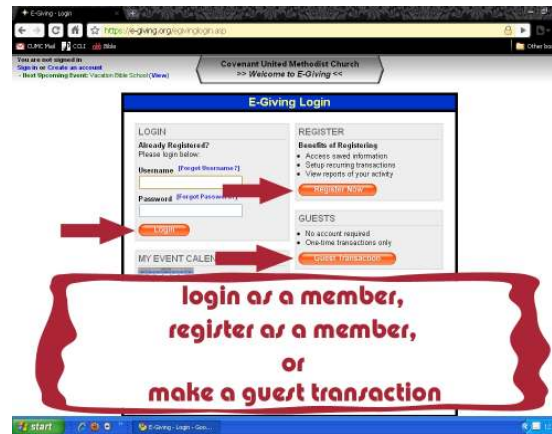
E-Giving - Login

https://e-giving.org/egivinglogin.asp

CUMC Mail CCLI Bible

Other bo

You are not signed in
Sign in or Create an account
- Next Upcoming Event: Vacation Bible School (View)

Covenant United Methodist Church
>> Welcome to E-Giving <<

E-Giving Login

LOGIN
Already Registered?
Please login below:
Username [Forgot Username?]
Password [Forgot Password?]
Login

MY EVENT CALEN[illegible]

REGISTER
Benefits of Registering
• Access saved information
• Setup recurring transactions
• View reports of your activity
Register Now

GUESTS
• No account required
• One-time transactions only
Guest Transaction

login as a member,
register as a member,
or
make a guest transaction

start

E-Giving - Login - Goo...